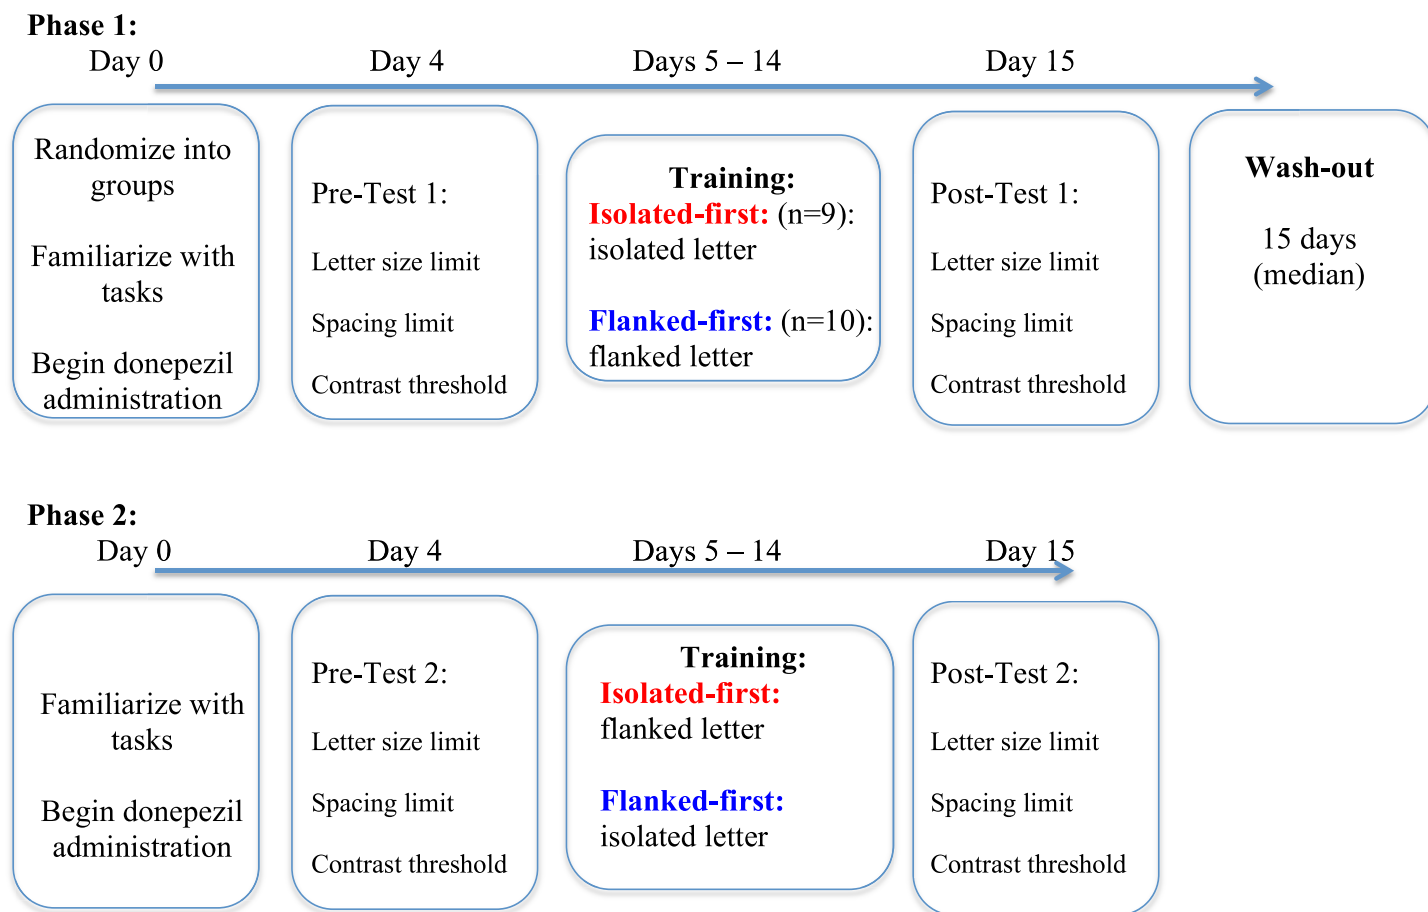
**Phase 1:**

Day 0 Day 4 Days 5 – 14 Day 15

Randomize into groups

Familiarize with tasks

Begin donepezil administration

Pre-Test 1:

Letter size limit

Spacing limit

Contrast threshold

**Training:**
**Isolated-first:** (n=9): isolated letter

**Flanked-first:** (n=10): flanked letter

Post-Test 1:

Letter size limit

Spacing limit

Contrast threshold

**Wash-out**

15 days (median)

**Phase 2:**

Day 0 Day 4 Days 5 – 14 Day 15

Familiarize with tasks

Begin donepezil administration

Pre-Test 2:

Letter size limit

Spacing limit

Contrast threshold

**Training:**
**Isolated-first:**
flanked letter

**Flanked-first:**
isolated letter

Post-Test 2:

Letter size limit

Spacing limit

Contrast threshold